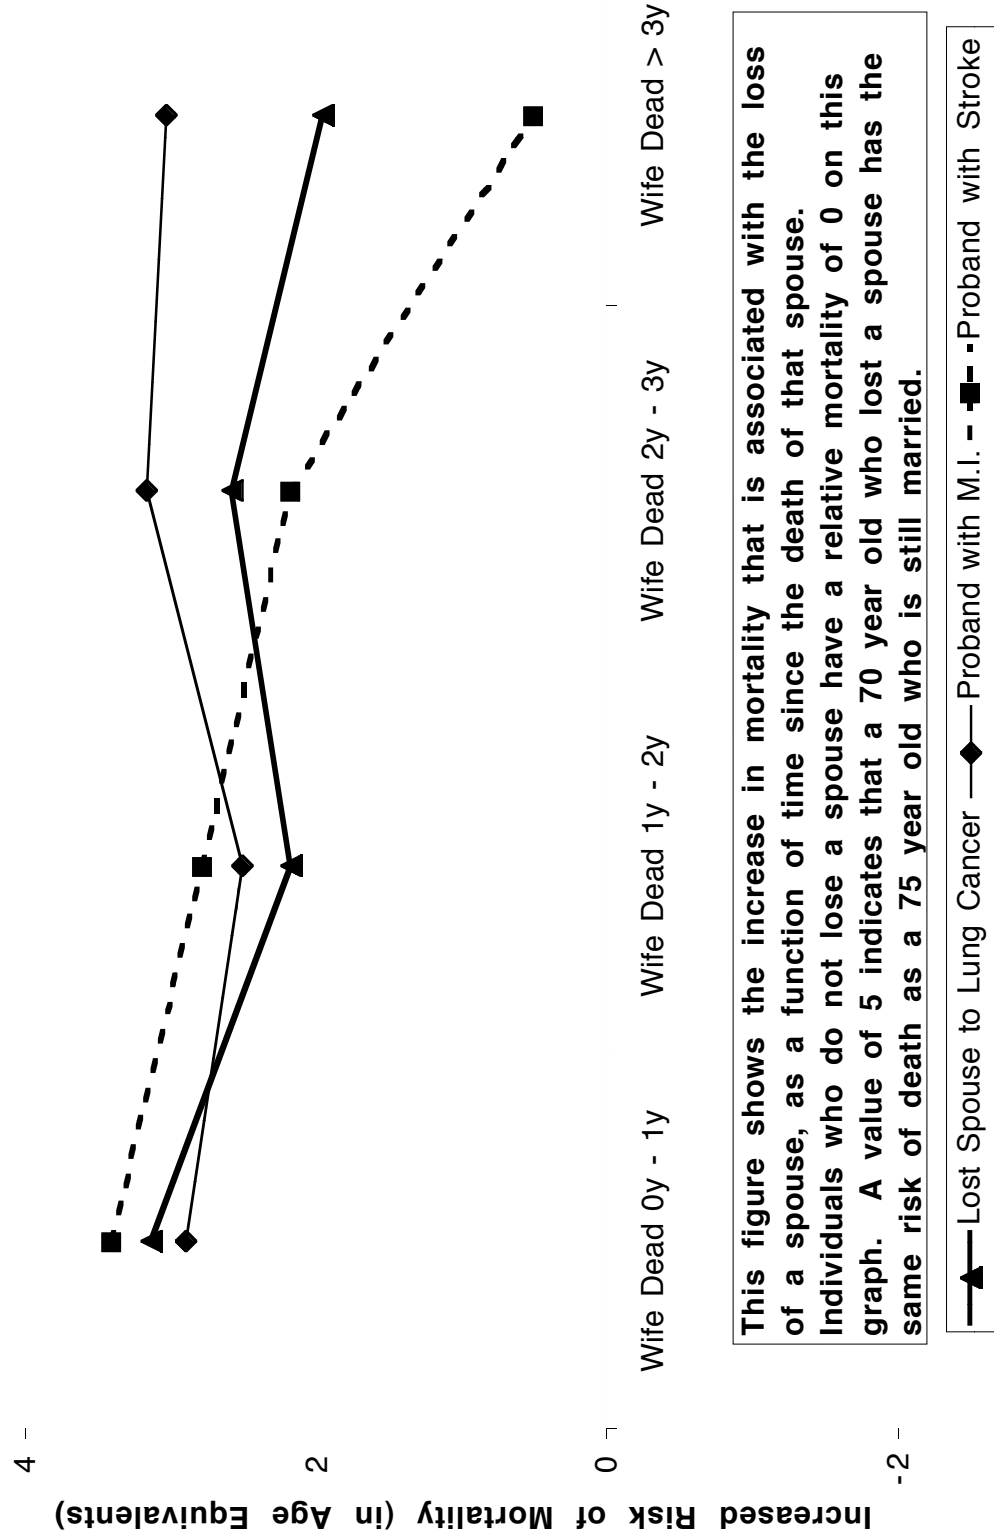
Increased Risk of Mortality (in Age Equivalents)

4

2

0

-2

Wife Dead 0y - 1y

Wife Dead 1y - 2y

Wife Dead 2y - 3y

Wife Dead > 3y

This figure shows the increase in mortality that is associated with the loss of a spouse, as a function of time since the death of that spouse. Individuals who do not lose a spouse have a relative mortality of 0 on this graph. A value of 5 indicates that a 70 year old who lost a spouse has the same risk of death as a 75 year old who is still married.

Lost Spouse to Lung Cancer
Proband with M.I.
Proband with Stroke